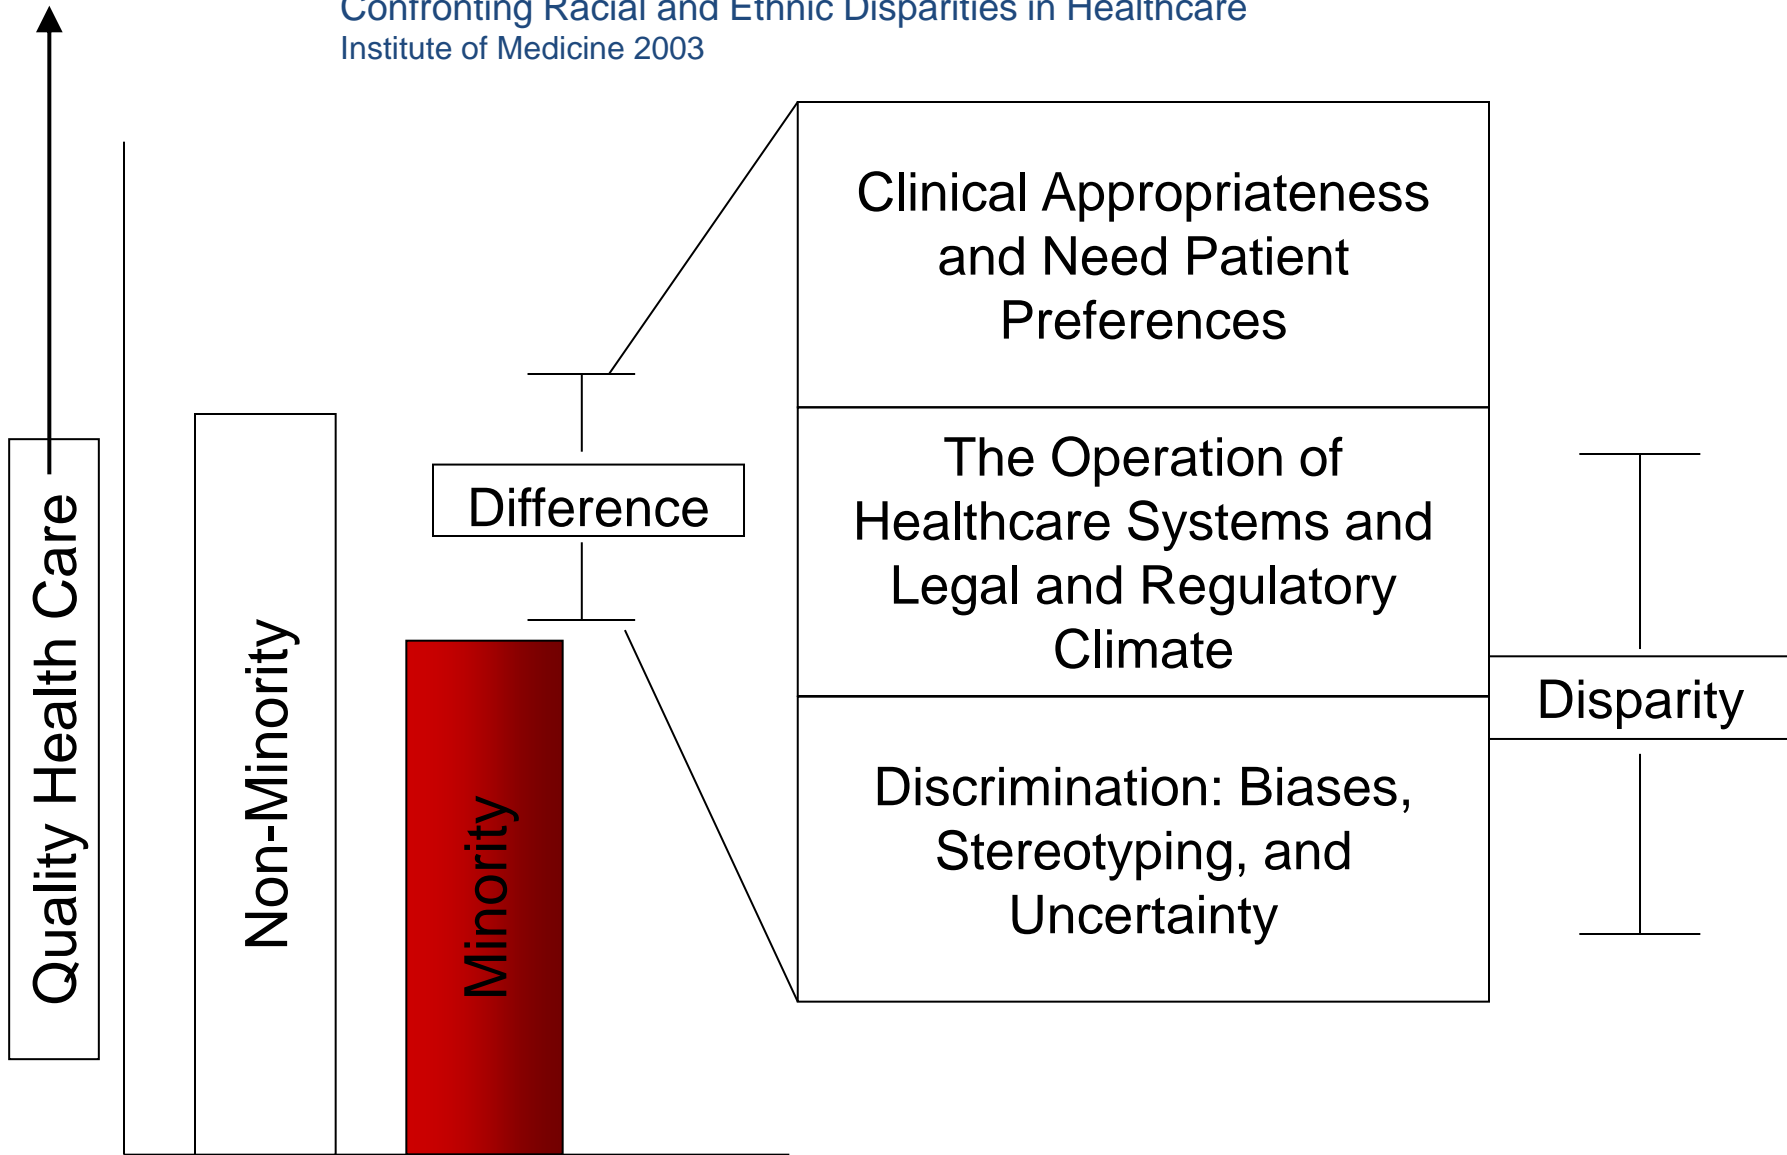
Confronting Racial and Ethnic Disparities in Healthcare
Institute of Medicine 2003

Quality Health Care

Non-Minority

Minority

Difference

Clinical Appropriateness and Need Patient Preferences

The Operation of Healthcare Systems and Legal and Regulatory Climate

Discrimination: Biases, Stereotyping, and Uncertainty

Disparity